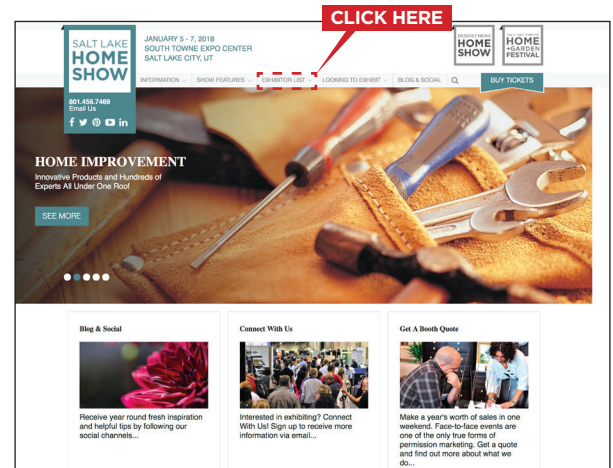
CLICK HERE

SALT LAKE HOME SHOW

JANUARY 5 - 7, 2018
SOUTH TOWNE EXPO CENTER
SALT LAKE CITY, UT

DESERET NEWS HOME SHOW

SALT LAKE TRIBUNE HOME + GARDEN FESTIVAL

INFORMATION SHOW FEATURES EXHIBITOR LIST LOOKING TO EXHIBIT BLOG & SOCIAL

BUY TICKETS

801.456.7469
Email Us

HOME IMPROVEMENT
Innovative Products and Hundreds of Experts All Under One Roof

SEE MORE

Blog & Social

Receive year round fresh inspiration and helpful tips by following our social channels...

Connect With Us

Interested in exhibiting? Connect With Us! Sign up to receive more information via email...

Get A Booth Quote

Make a year's worth of sales in one weekend. Face-to-face events are one of the only true forms of permission marketing. Get a quote and find out more about what we do...